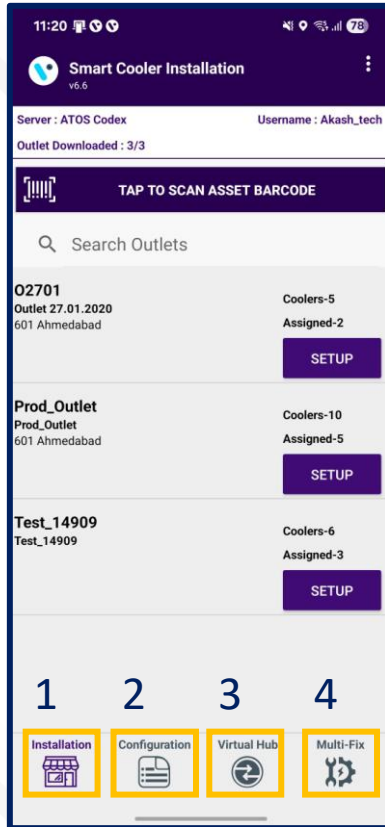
11:20

78

Smart Cooler Installation
v6.6

Server : ATOS Codex
Username : Akash_tech
Outlet Downloaded : 3/3

TAP TO SCAN ASSET BARCODE

Search Outlets

O2701
Outlet 27.01.2020
601 Ahmedabad
Coolers-5
Assigned-2
SETUP

Prod_Outlet
Prod_Outlet
601 Ahmedabad
Coolers-10
Assigned-5
SETUP

Test_14909
Test_14909
Coolers-6
Assigned-3
SETUP

1
2
3
4

Installation
Configuration
Virtual Hub
Multi-Fix